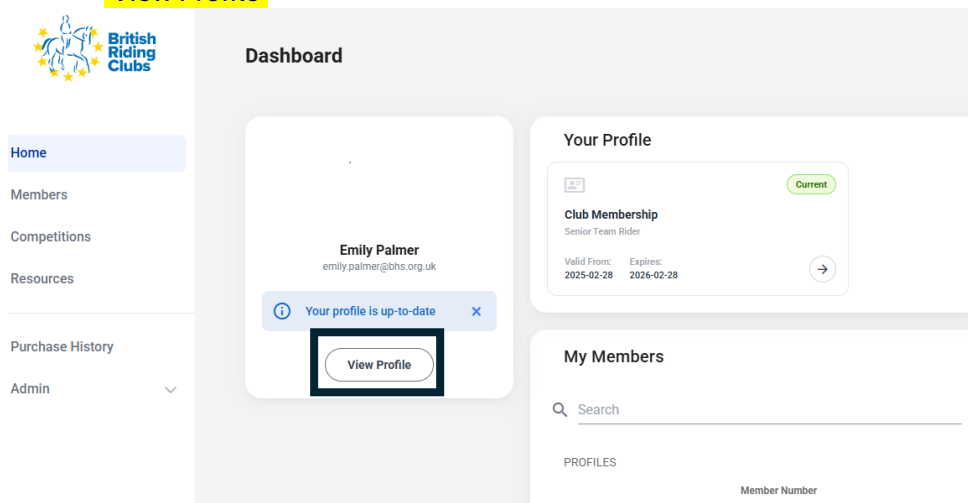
View Profile

British Riding Clubs

Home
Members
Competitions
Resources
Purchase History
Admin

Dashboard

Emily Palmer
emily.palmer@bhs.org.uk

Your profile is up-to-date

View Profile

Your Profile

Current

Club Membership
Senior Team Rider

Valid From: 2025-02-28
Expires: 2026-02-28

My Members

Search

PROFILES

Member Number